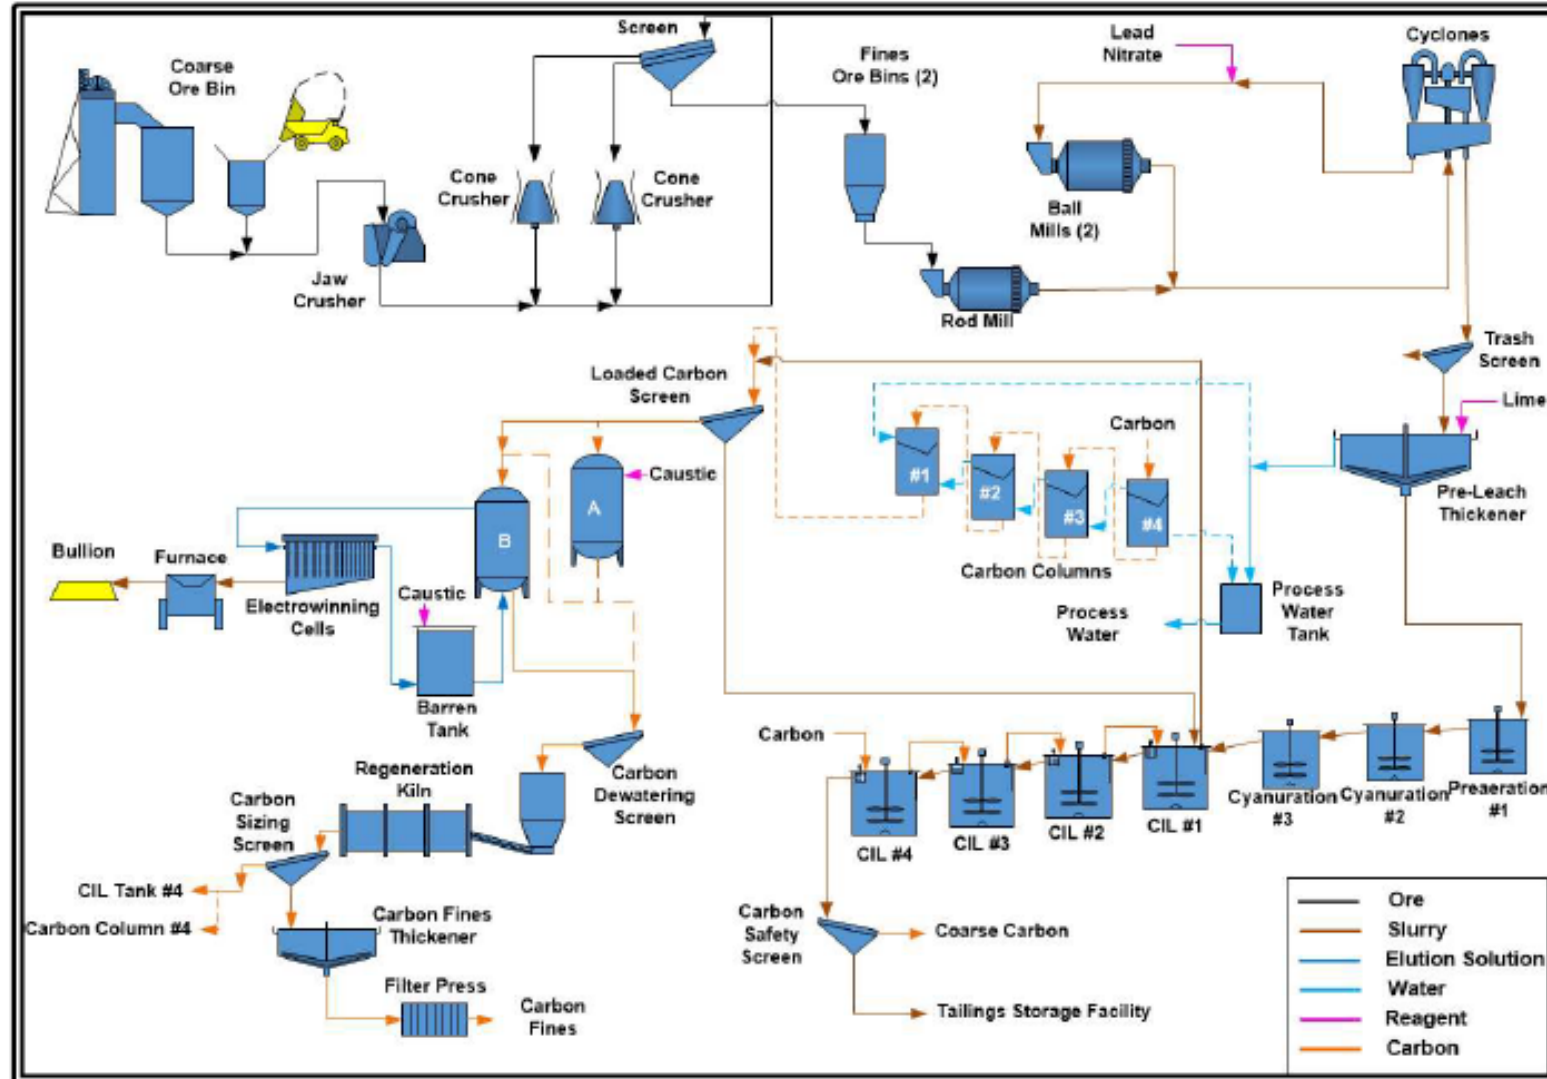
Coarse Ore Bin

Screen

Cone Crusher

Cone Crusher

Jaw Crusher

Fines Ore Bins (2)

Lead Nitrate

Cyclones

Ball Mills (2)

Rod Mill

Trash Screen

Lime

Loaded Carbon Screen

Caustic

A

B

Carbon

#1

#2

#3

#4

Carbon Columns

Pre-Leach Thickener

Bullion

Furnace

Electrowinning Cells

Caustic

Barren Tank

Process Water

Process Water Tank

Carbon

Regeneration Kiln

Carbon Dewatering Screen

CIL #4

CIL #3

CIL #2

CIL #1

Cyanuration #3

Cyanuration #2

Preaeration #1

Carbon Sizing Screen

CIL Tank #4

Carbon Column #4

Carbon Fines Thickener

Filter Press

Carbon Fines

Carbon Safety Screen

Coarse Carbon

Tailings Storage Facility

| | |
|---|---|
| | Ore |
| | Slurry |
| | Elution Solution |
| | Water |
| | Reagent |
| | Carbon |